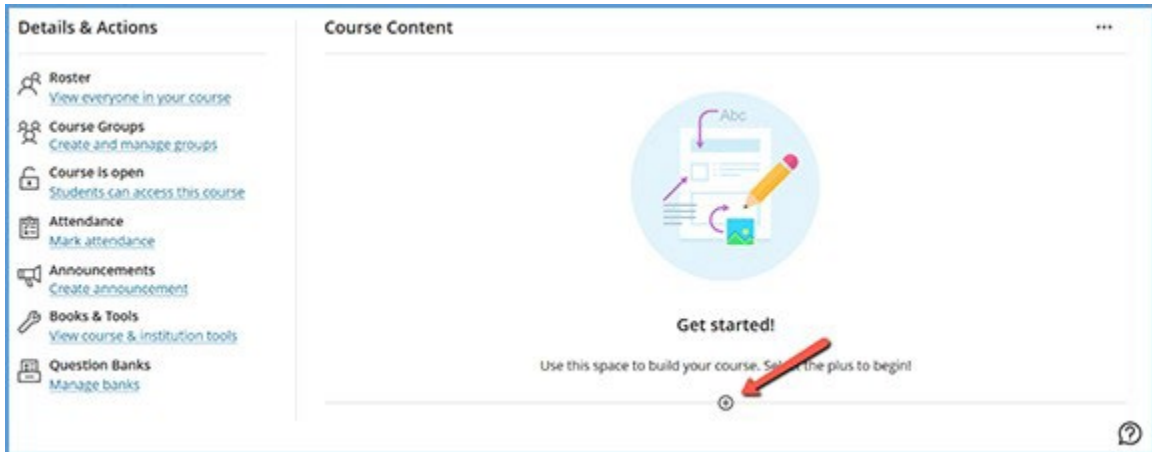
Details & Actions

Roster
View everyone in your course

Course Groups
Create and manage groups

Course is open
Students can access this course

Attendance
Mark attendance

Announcements
Create announcement

Books & Tools
View course & institution tools

Question Banks
Manage banks

Course Content

...

Abc

Get started!

Use this space to build your course. Se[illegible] the plus to begin!